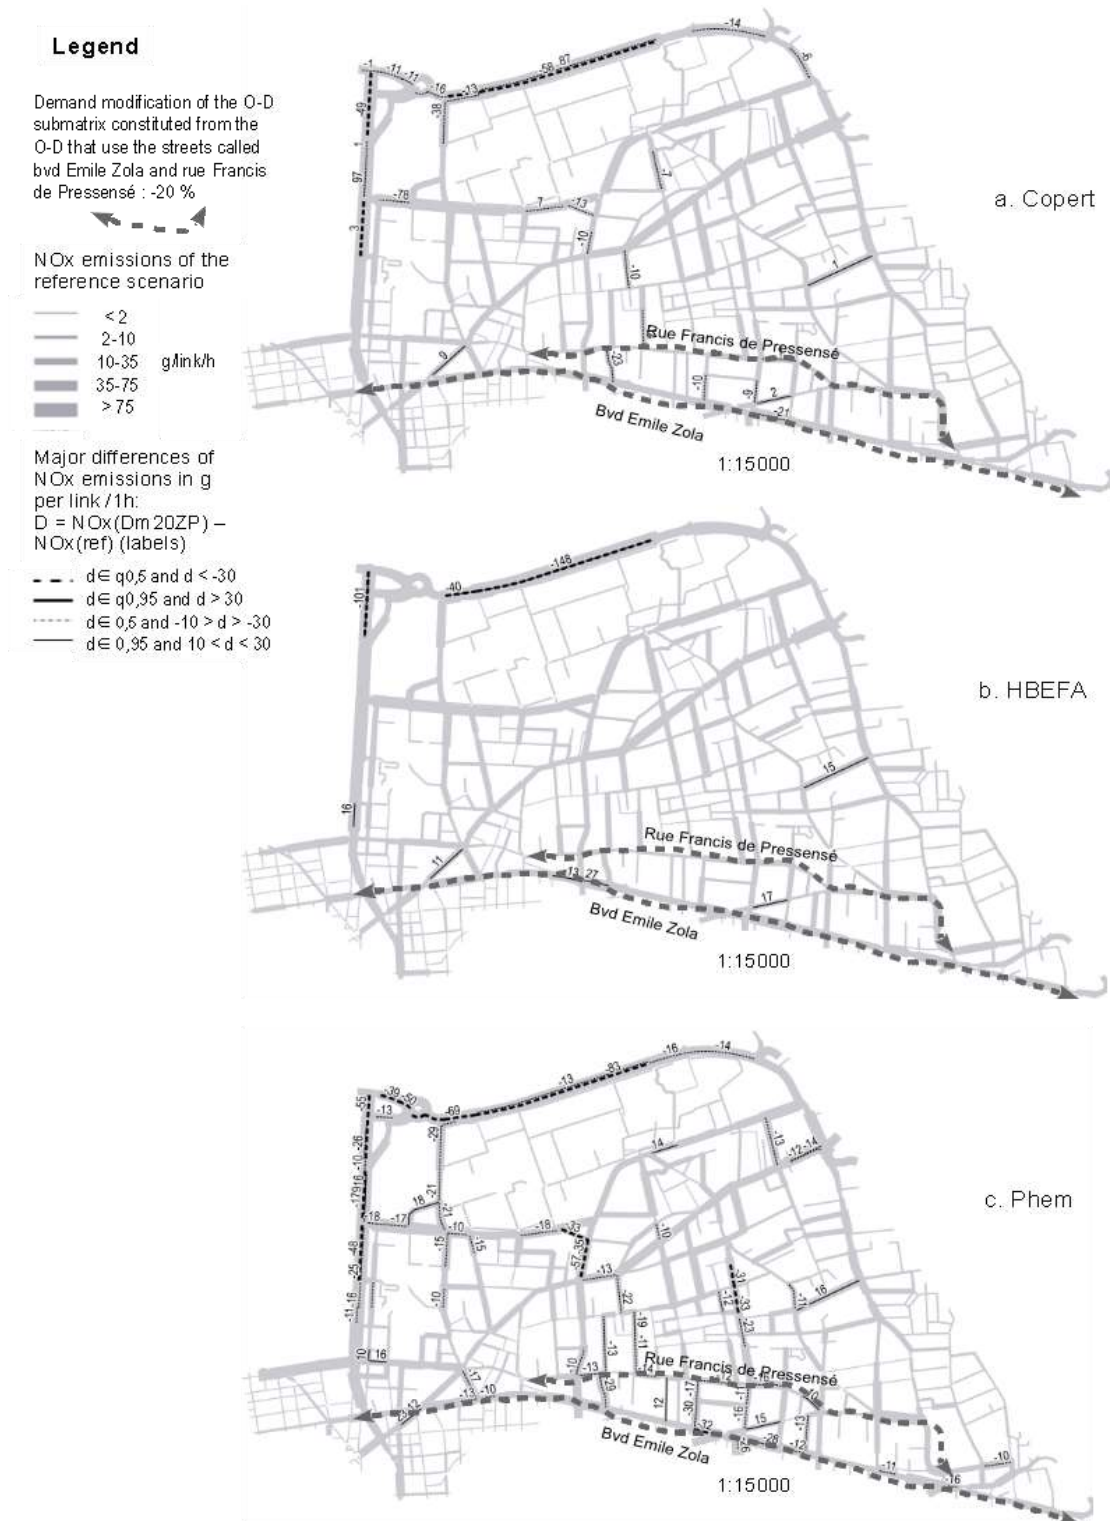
Legend

Demand modification of the O-D submatrix constituted from the O-D that use the streets called bvd Emile Zola and rue Francis de Pressensé : -20 %

NOx emissions of the reference scenario

< 2
2-10
10-35 g/link/h
35-75
> 75

Major differences of NOx emissions in g per link / 1h:
D = NOx(Dm20ZP) – NOx(ref) (labels)

d∈ q0,5 and d < -30
d∈ q0,95 and d > 30
d∈ 0,5 and -10 > d > -30
d∈ 0,95 and 10 < d < 30

a. Copert

-14
-6
-1 -11 -11
-16 -13
-58 -87
-49
-38
1
97
-78
3
-7
7 -13
-10
-10
1
Rue Francis de Pressensé
9
-23
-10
-9 2
-21
Bvd Emile Zola
1:15000

b. HBEFA

-148
-40
-101
15
16
Rue Francis de Pressensé
11
13 27
17
Bvd Emile Zola
1:15000

c. Phem

-16 -14
-13 -83
-39 -50
-55
-13
-69
-29
-13
-12 -14
14
-10 -26
17916
18 -21
-18 -17
-21
-10
-18 -33
-15
-15
-10
-57 -35
-13
-25 -48
-22
31
-12 33
-23
-11
16
-11 16
-10
-13
19 -11
10 16
-10 -13
-13
29
Rue Francis de Pressensé
-14
-11
-10
-17
-13 -10
-23 -12
12
30 -11
-32
-16
15
-13
-26 -28
-12
-10
Bvd Emile Zola
-11
-16
1:15000